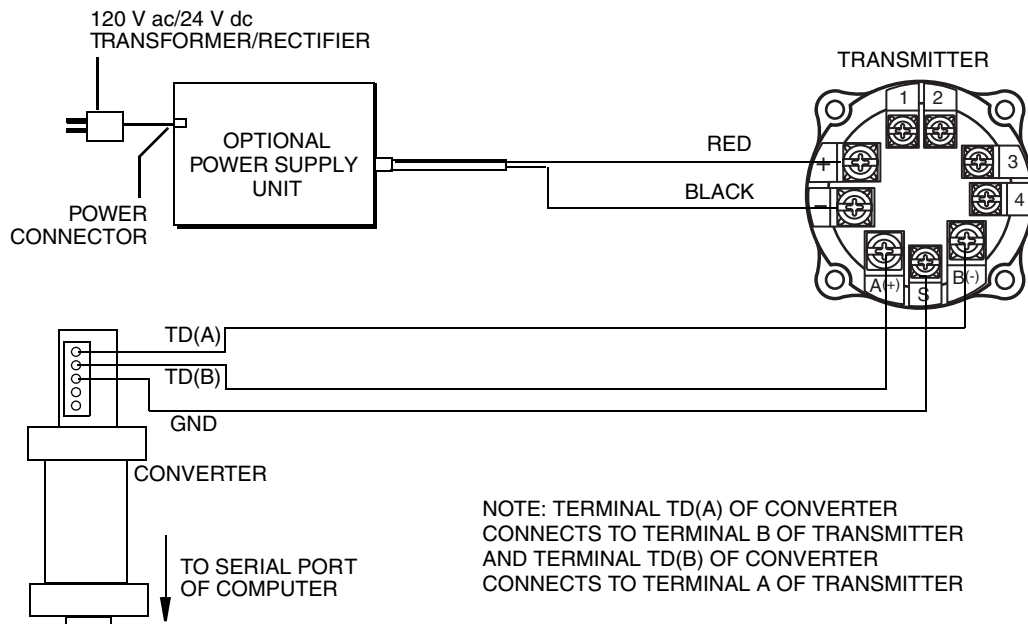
120 V ac/24 V dc
TRANSFORMER/RECTIFIER

POWER CONNECTOR

OPTIONAL POWER SUPPLY UNIT

RED

BLACK

TRANSMITTER

1 2

3

4

+

−

A(+) S B(-)

TD(A)

TD(B)

GND

CONVERTER

TO SERIAL PORT OF COMPUTER

NOTE: TERMINAL TD(A) OF CONVERTER CONNECTS TO TERMINAL B OF TRANSMITTER AND TERMINAL TD(B) OF CONVERTER CONNECTS TO TERMINAL A OF TRANSMITTER